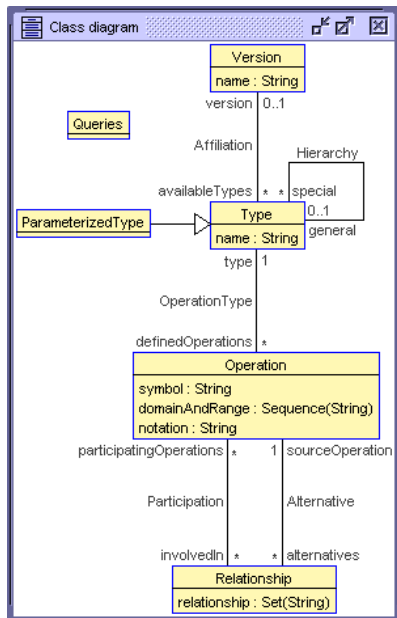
Class diagram

Version
name : String

Queries

version 0..1

Affiliation

Hierarchy

availableTypes * * special

ParameterizedType

Type
name : String

0..1
general

type 1

OperationType

definedOperations *

Operation
symbol : String
domainAndRange : Sequence(String)
notation : String

participatingOperations * 1 sourceOperation

Participation

Alternative

involvedIn * * alternatives

Relationship
relationship : Set(String)